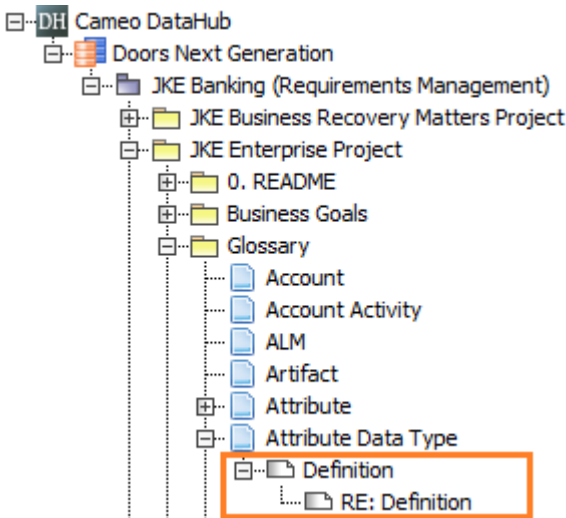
DH Cameo DataHub
Doors Next Generation
JKE Banking (Requirements Management)
JKE Business Recovery Matters Project
JKE Enterprise Project
0. README
Business Goals
Glossary
Account
Account Activity
ALM
Artifact
Attribute
Attribute Data Type
Definition
RE: Definition